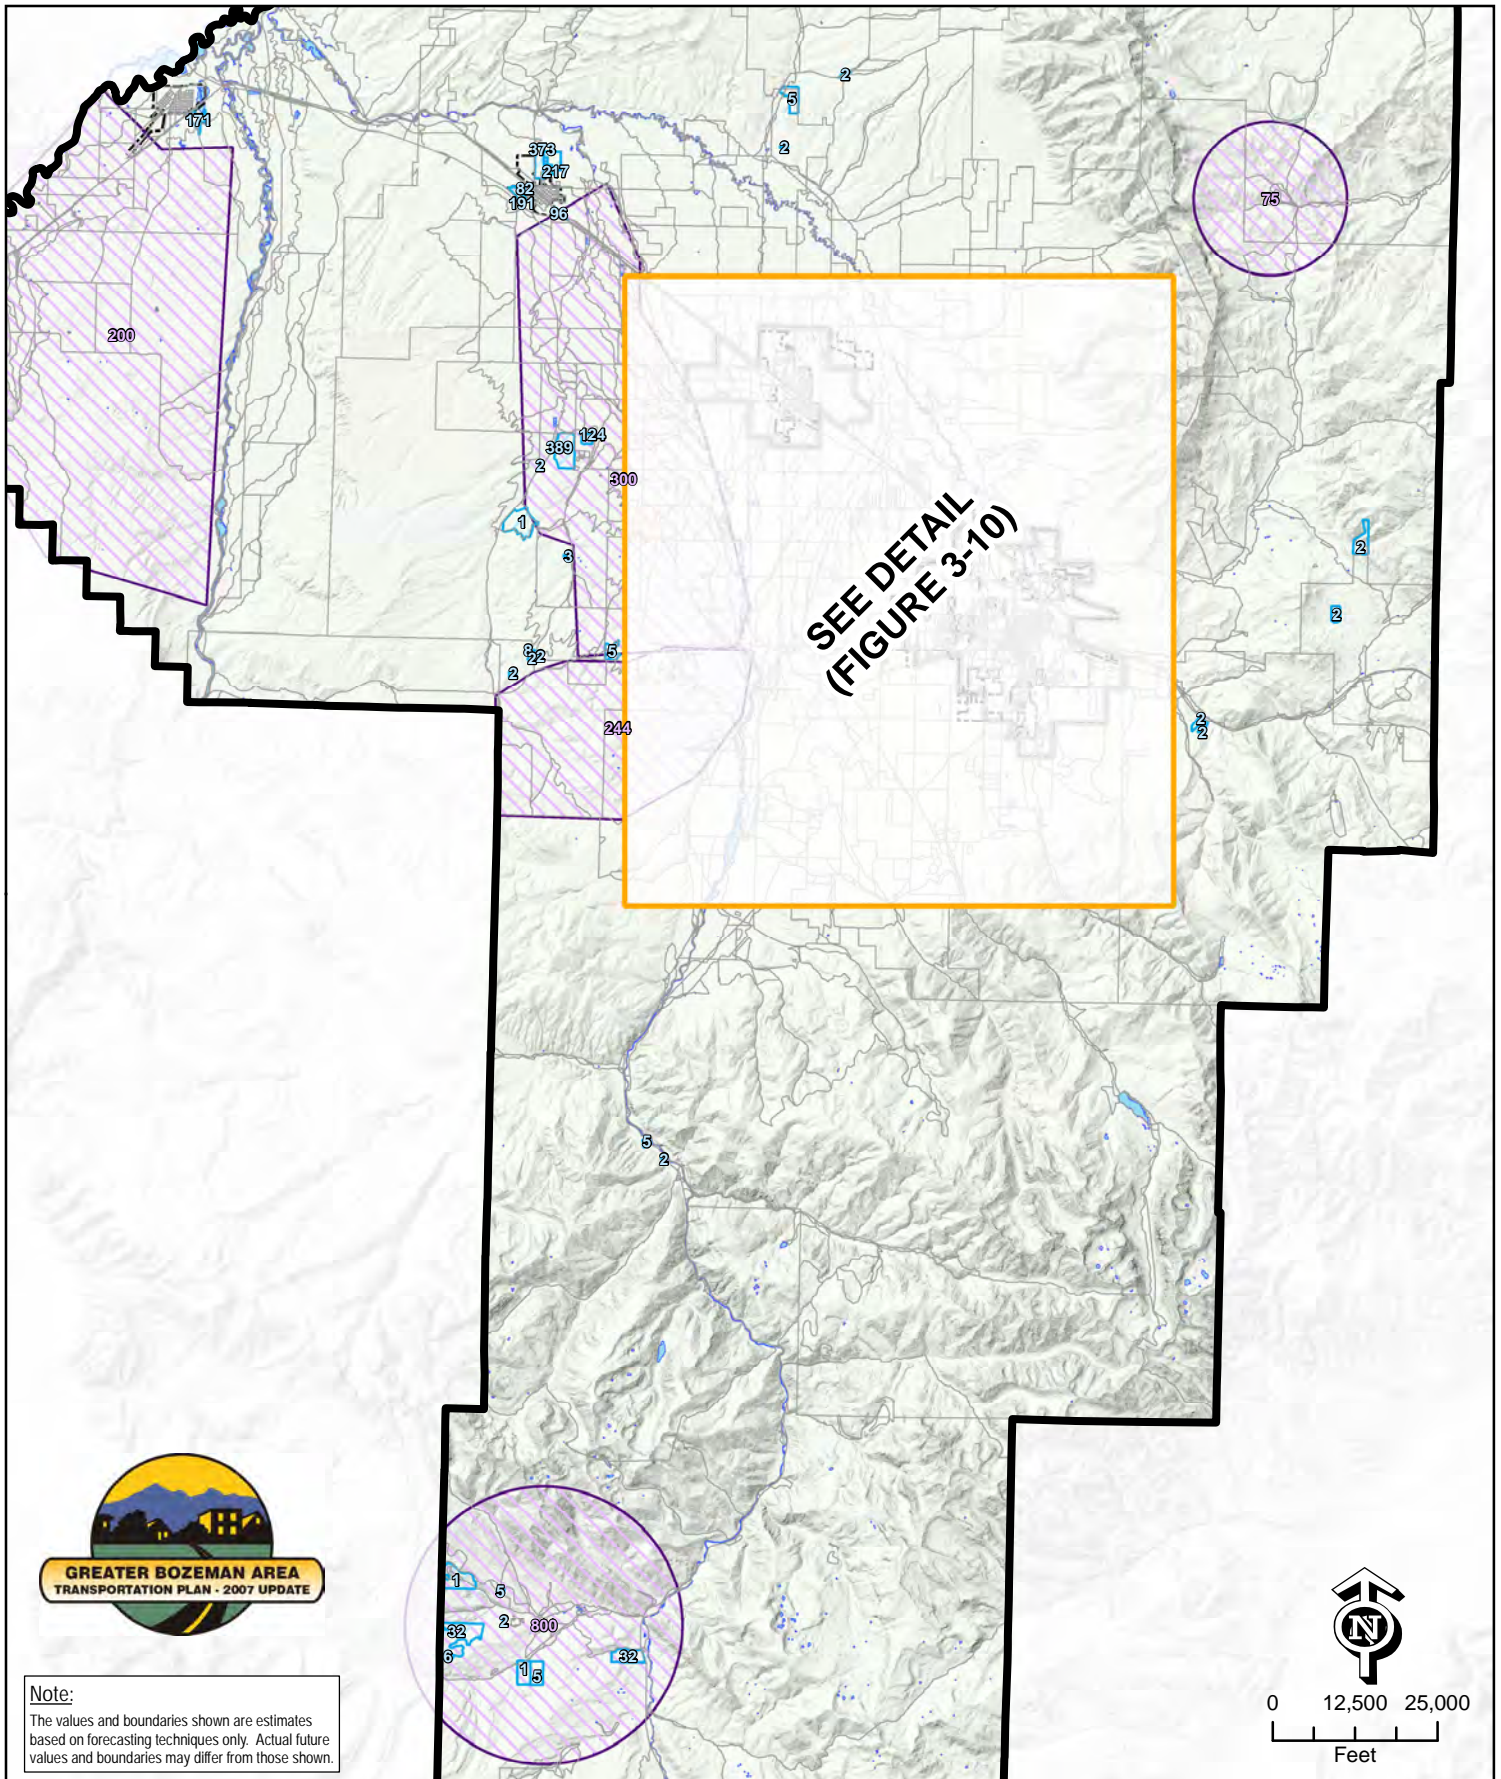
2
5
2
171
373
217
82
191
96
75
200
124
389
2
300
1
3
SEE DETAIL
(FIGURE 3-10)
2
2
8
22
5
2
244
2
2
5
2
GREATER BOZEMAN AREA
TRANSPORTATION PLAN - 2007 UPDATE
1
5
2
800
32
6
1
5
32
N
0 12,500 25,000
Feet
Note:
The values and boundaries shown are estimates based on forecasting techniques only. Actual future values and boundaries may differ from those shown.